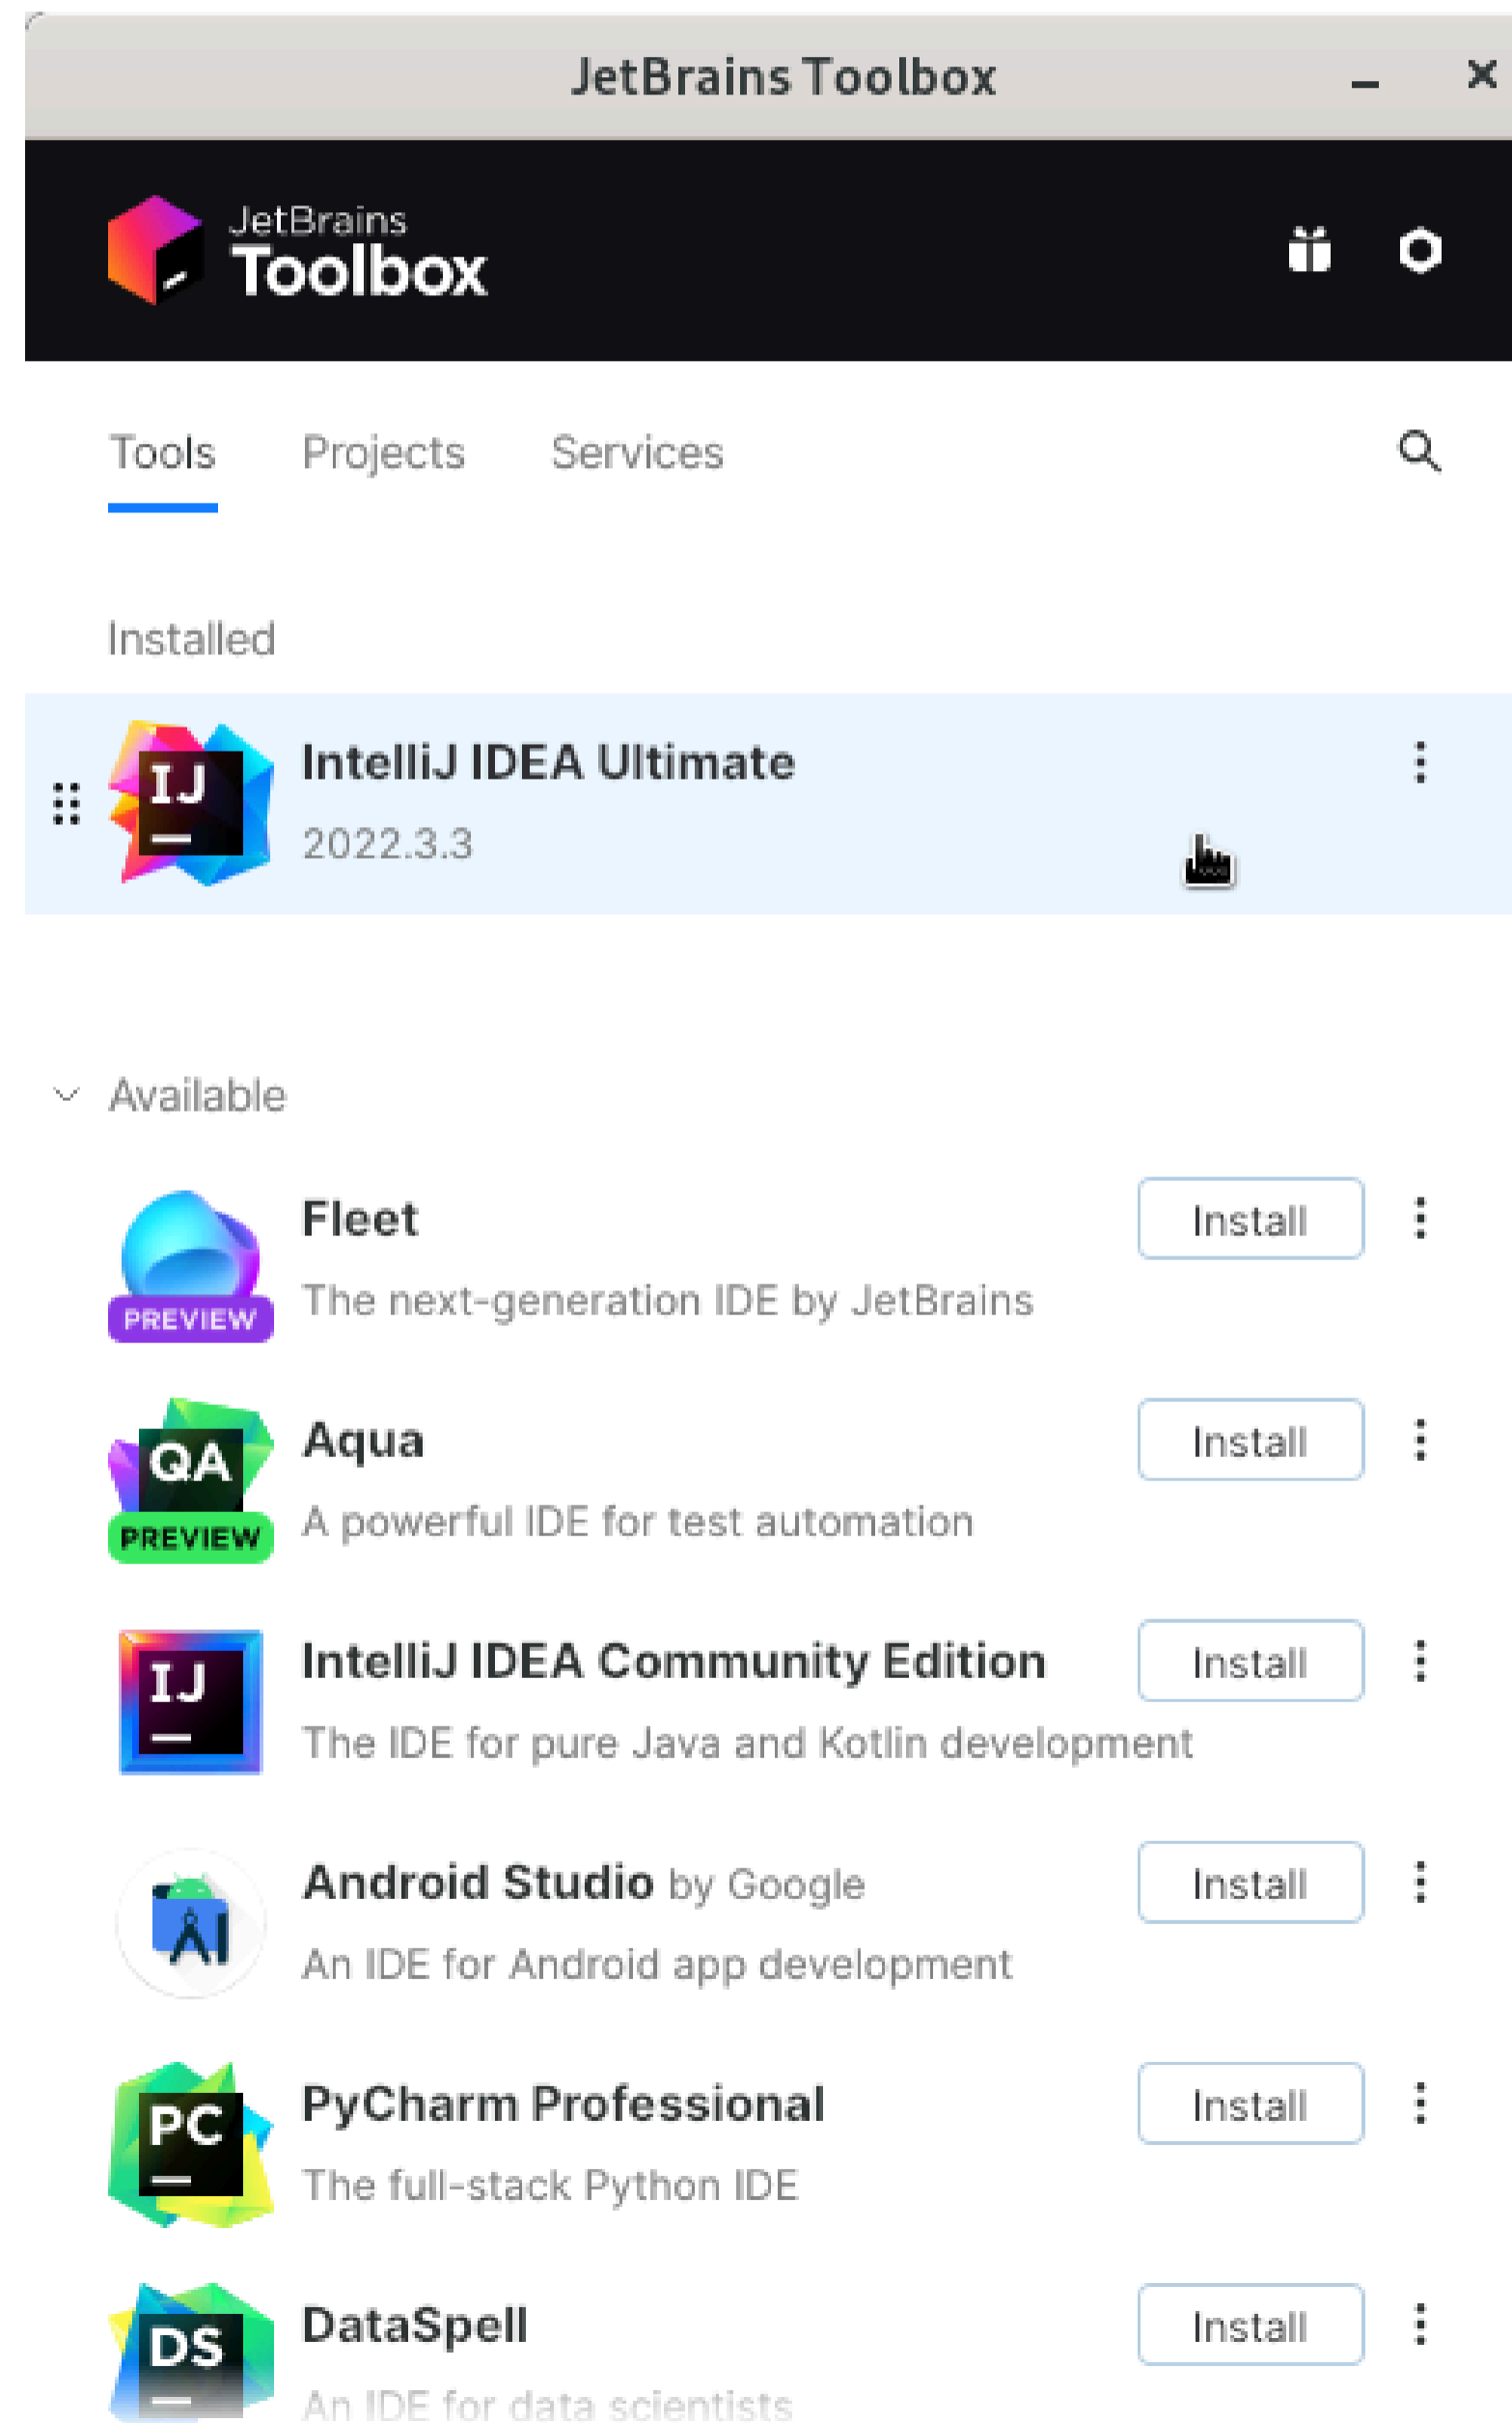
JetBrains Toolbox

JetBrains
Toolbox

Tools Projects Services

Installed

IJ
IntelliJ IDEA Ultimate
2022.3.3

Available

PREVIEW
Fleet
The next-generation IDE by JetBrains
Install

QA
PREVIEW
Aqua
A powerful IDE for test automation
Install

IJ
IntelliJ IDEA Community Edition
The IDE for pure Java and Kotlin development
Install

Android Studio by Google
An IDE for Android app development
Install

PC
PyCharm Professional
The full-stack Python IDE
Install

DS
DataSpell
An IDE for data scientists
Install